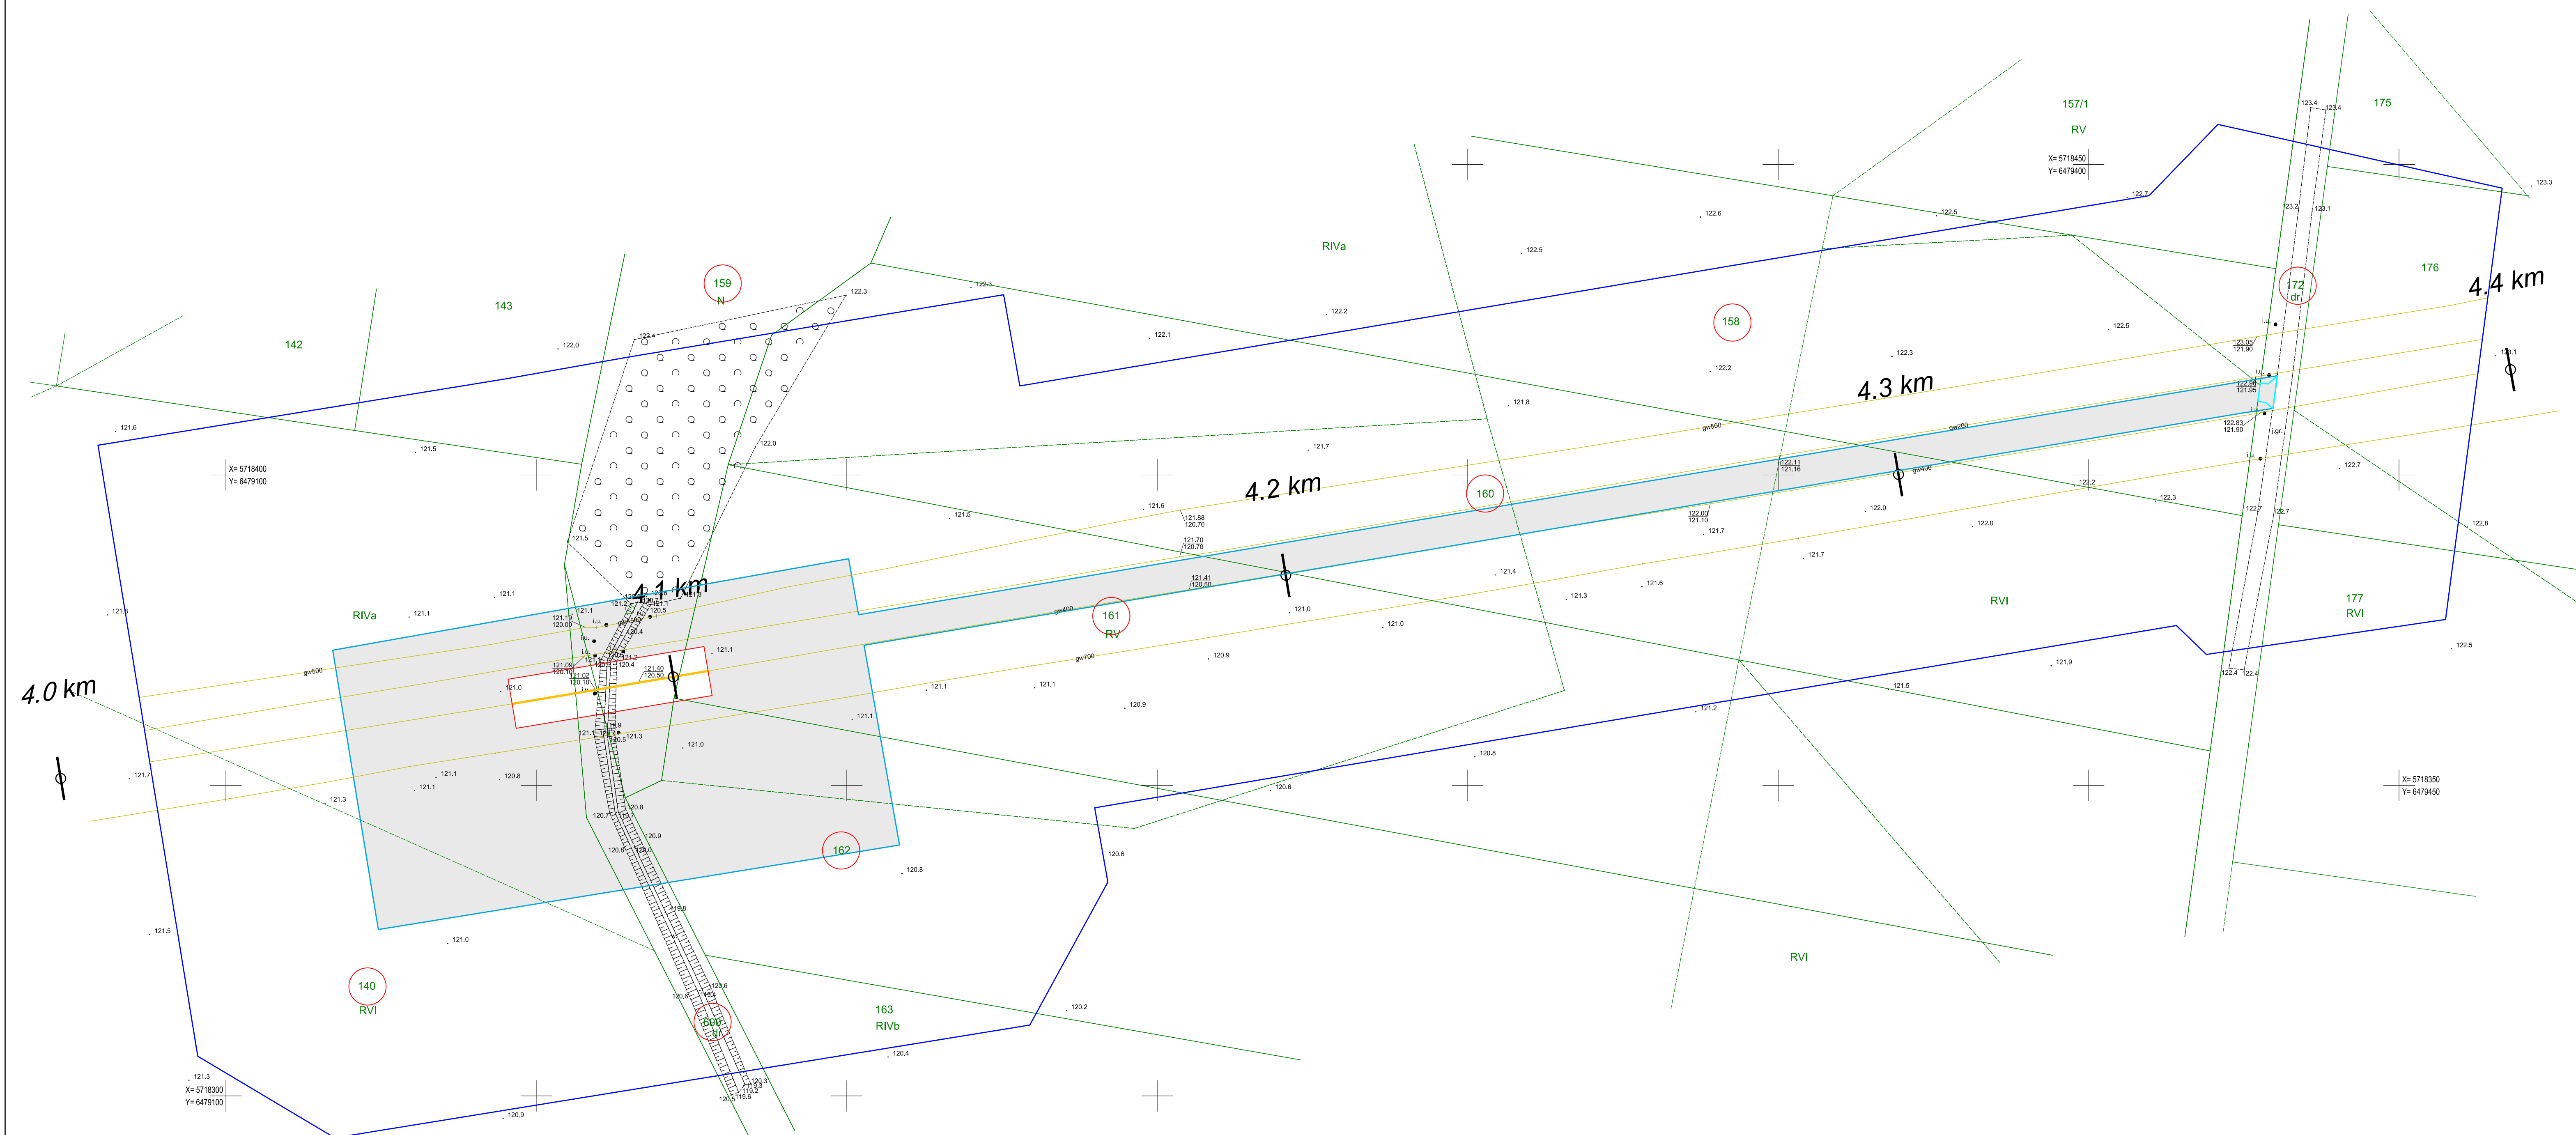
157/1
RV
175
X= 5718450
Y= 6479400
176
4.4 km
RIVa
143
159
N
142
158
172
dr
4.3 km
X= 5718400
Y= 6479100
4.2 km
160
4.1 km
161
RV
RIVa
4.0 km
RVI
177
RVI
X= 5718350
Y= 6479450
162
140
RVI
163
RIVb
RVI
X= 5718300
Y= 6479100
gw500
gw400
gw700
gw500
gw200
gw400
122.3
122.4
122.0
122.1
122.2
122.5
122.6
122.5
122.7
123.4
123.3
123.2
123.1
122.5
122.3
122.2
121.8
121.7
121.6
121.5
121.6
121.5
121.1
121.0
121.3
121.7
121.5
121.3
121.0
120.9
120.9
120.8
120.6
120.6
120.2
120.4
120.9
121.2
121.5
121.9
122.5
122.8
122.7
122.3
122.2
122.0
122.0
121.7
121.6
121.4
121.3
121.0
120.8
121.0
121.1
121.1
121.1
121.0
120.8
121.88
120.70
121.70
120.70
121.41
120.50
121.40
120.50
122.11
121.16
122.09
121.10
123.05
121.90
122.83
121.90